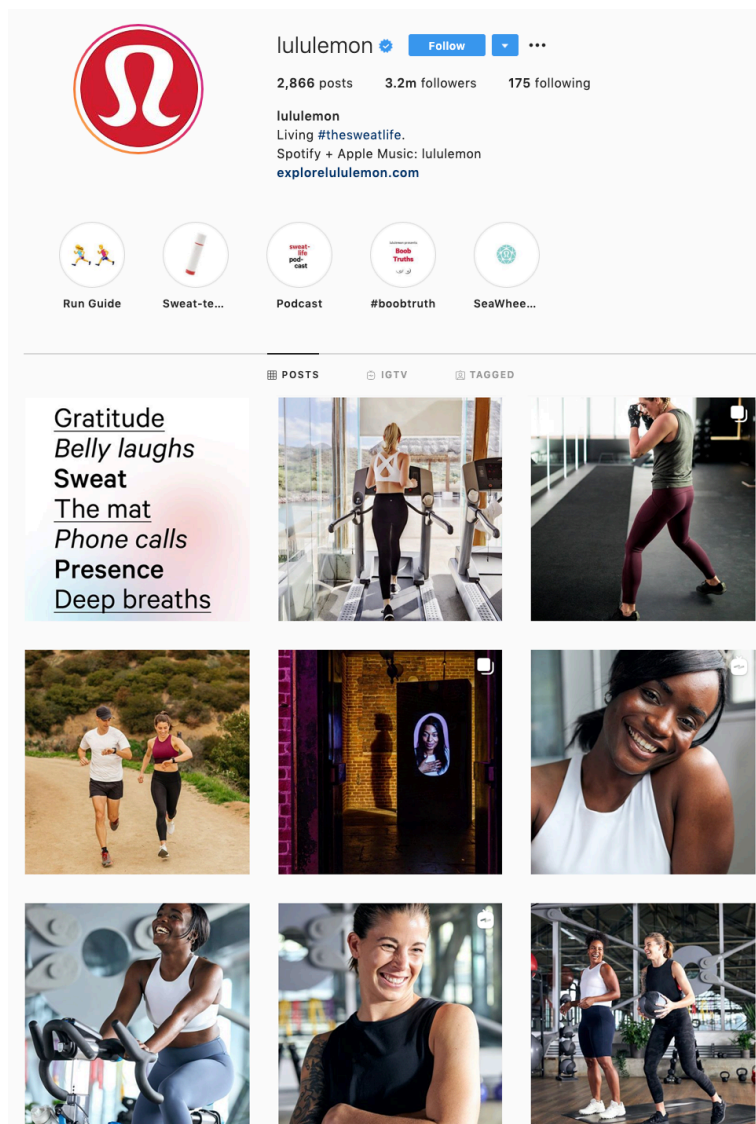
lululemon Follow

2,866 posts 3.2m followers 175 following

lululemon
Living #thesweatlife.
Spotify + Apple Music: lululemon
explorelululemon.com

Run Guide

Sweat-te...

sweat-life pod-cast
Podcast

Boob Truths
#boobtruth

SeaWhee...

POSTS IGTV TAGGED

Gratitude
Belly laughs
Sweat
The mat
Phone calls
Presence
Deep breaths